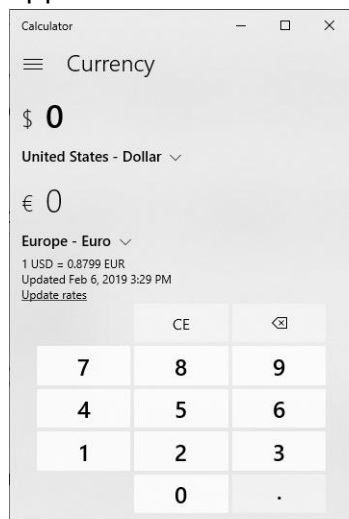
Calculator

≡ Currency

$ 0

United States - Dollar ∨

€ 0

Europe - Euro ∨
1 USD = 0.8799 EUR
Updated Feb 6, 2019 3:29 PM
Update rates

| | CE | ⌫ |
|---|---|---|
| 7 | 8 | 9 |
| 4 | 5 | 6 |
| 1 | 2 | 3 |
| | 0 | . |